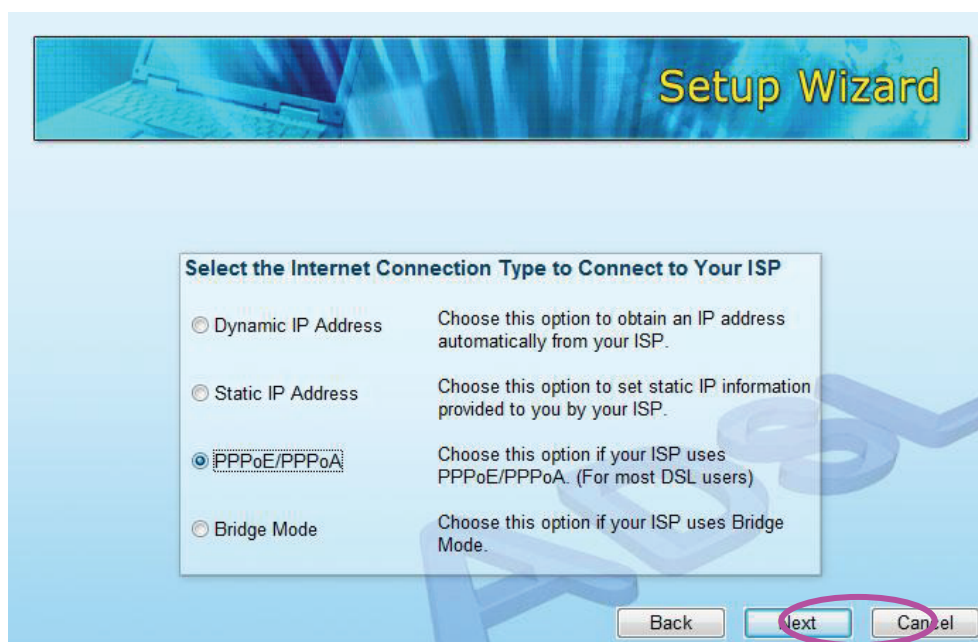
Setup Wizard

Select the Internet Connection Type to Connect to Your ISP

Dynamic IP Address
Choose this option to obtain an IP address automatically from your ISP.

Static IP Address
Choose this option to set static IP information provided to you by your ISP.

PPPoE/PPPoA
Choose this option if your ISP uses PPPoE/PPPoA. (For most DSL users)

Bridge Mode
Choose this option if your ISP uses Bridge Mode.

Back
Next
Cancel